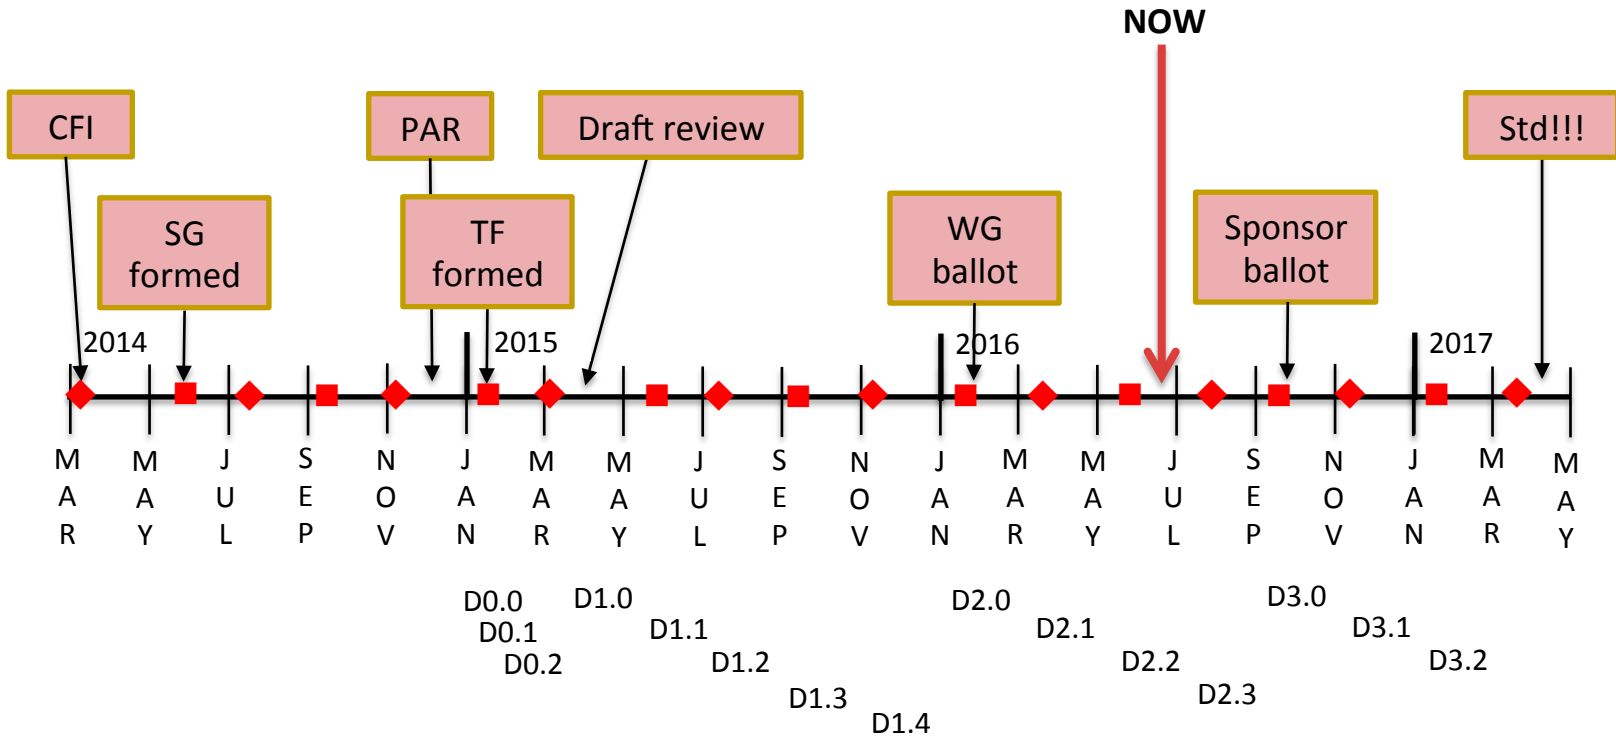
NOW

CFI

PAR

Draft review

Std!!!

SG formed

TF formed

WG ballot

Sponsor ballot

2014

2015

2016

2017

MAR MAY JUL SEP NOV JAN MAR MAY JUL SEP NOV JAN MAR MAY JUL SEP NOV JAN MAR MAY

D0.0
D0.1
D0.2
D1.0
D1.1
D1.2
D1.3
D1.4
D2.0
D2.1
D2.2
D2.3
D3.0
D3.1
D3.2